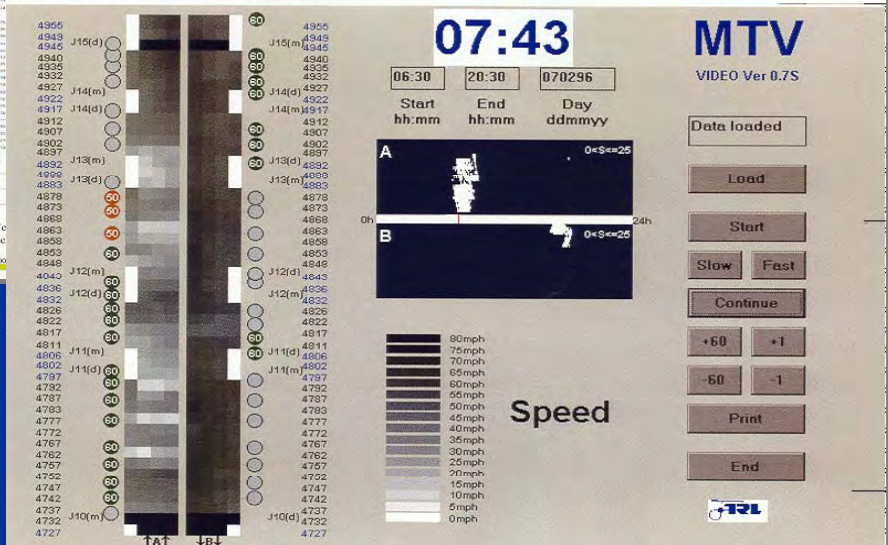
4955
4949
4945
J15(d)
4940
4935
4932
4927
J14(m)
4922
J14(d)
4917
4912
4907
4902
4897
4892
J13(m)
4888
4883
J13(d)
4878
4873
4868
4863
4858
4853
4848
J12(m)
4843
4838
J12(d)
4832
4826
4822
4817
4811
J11(m)
4806
4802
J11(d)
4797
4792
4787
4783
4777
4772
4767
4762
4757
4752
4747
4742
4737
4732
J10(m)
4727

50
50
50
60

↑A↑ ↓B↓

60
J15(m)
4955
4949
4945
4940
4935
4932
J14(d)
4927
4922
J14(m)
4917
4912
4907
4902
4897
J13(d)
4892
J13(m)
4888
4883
4878
4873
4868
4863
4858
4853
4848
J12(d)
4843
4838
J12(m)
4832
4826
4822
4817
4811
J11(d)
4806
4802
J11(m)
4797
4792
4787
4783
4777
4772
4767
4762
4757
4752
4747
4742
4737
J10(d)
4732
4727

07:43

06:30
Start
hh:mm

20:30
End
hh:mm

070296
Day
ddmmyy

A
0<S<=25
0h
24h
B
0<S<=25

80mph
75mph
70mph
65mph
60mph
55mph
50mph
45mph
40mph
35mph
30mph
25mph
20mph
15mph
10mph
5mph
0mph

Speed

MTV
VIDEO Ver 0.7S

Data loaded

Load

Start

Slow
Fast

Continue

+60
+1

-60
-1

Print

End

TRL